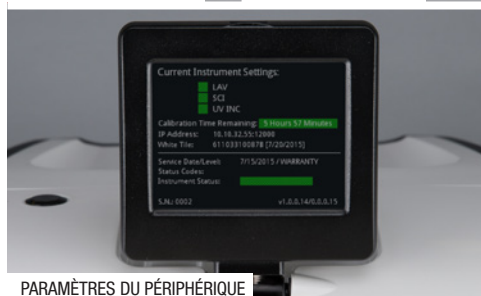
Current Instrument Settings:

LAV
SCI
UV INC

Calibration Time Remaining: 5 Hours 57 Minutes
IP Address: 10.10.32.55:12000
White Tile: 611033180878 [7/20/2015]

Service Date/Level: 7/15/2015 / WARRANTY
Status Codes:
Instrument Status:

S.N.: 0002 v1.0.0.14/0.0.0.15

PARAMÈTRES DU PÉRIPHÉRIQUE